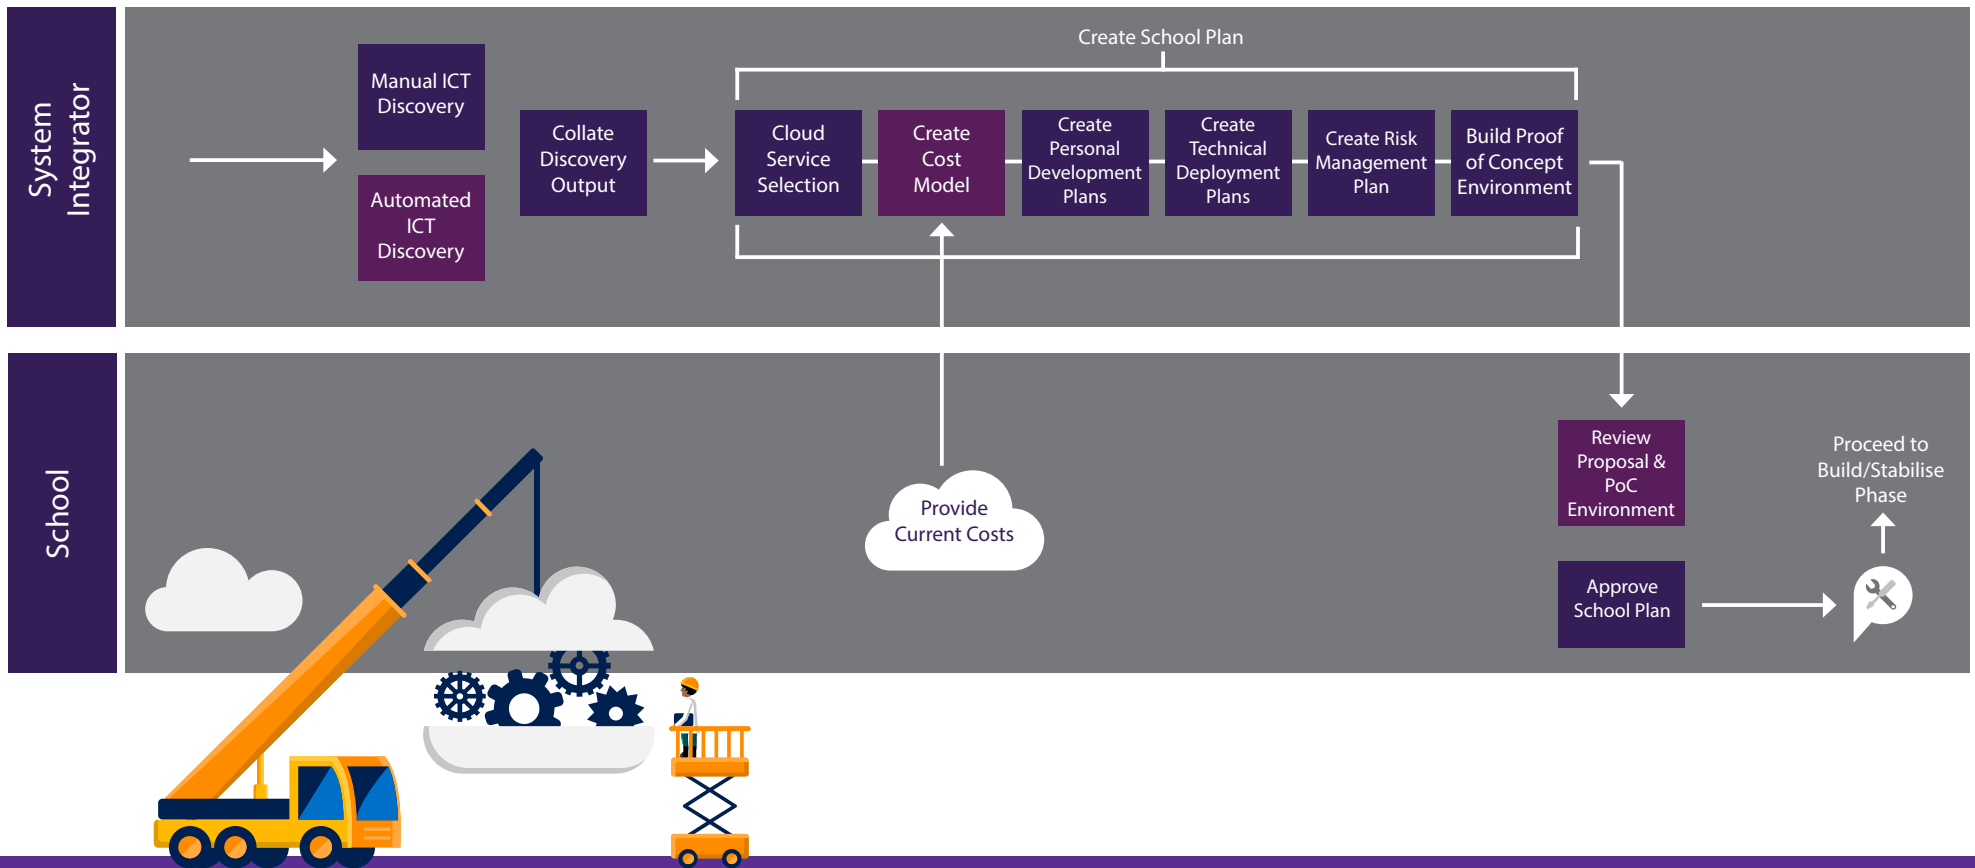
System Integrator

Manual ICT Discovery

Automated ICT Discovery

Collate Discovery Output

Create School Plan

Cloud Service Selection

Create Cost Model

Create Personal Development Plans

Create Technical Deployment Plans

Create Risk Management Plan

Build Proof of Concept Environment

School

Provide Current Costs

Review Proposal & PoC Environment

Approve School Plan

Proceed to Build/Stabilise Phase